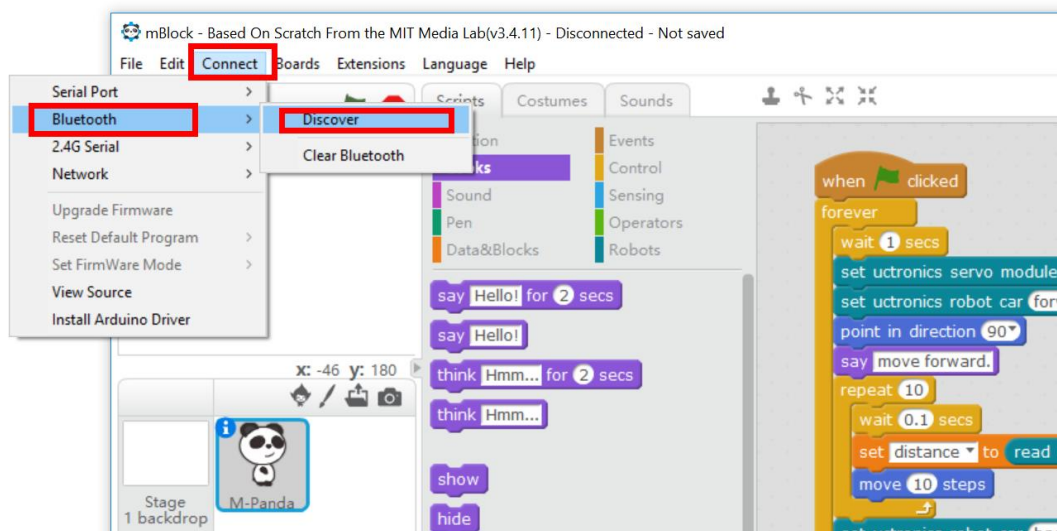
mBlock - Based On Scratch From the MIT Media Lab(v3.4.11) - Disconnected - Not saved

File Edit Connect Boards Extensions Language Help

Serial Port
Bluetooth
2.4G Serial
Network
Upgrade Firmware
Reset Default Program
Set FirmWare Mode
View Source
Install Arduino Driver

Discover
Clear Bluetooth

Scripts Costumes Sounds

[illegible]tion
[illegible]ks
Sound
Pen
Data&Blocks
Events
Control
Sensing
Operators
Robots

say Hello! for 2 secs
say Hello!
think Hmm... for 2 secs
think Hmm...
show
hide

x: -46 y: 180

Stage
1 backdrop
M-Panda

when clicked
forever
wait 1 secs
set uctronics servo module
set uctronics robot car for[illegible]
point in direction 90
say move forward.
repeat 10
wait 0.1 secs
set distance to read
move 10 steps